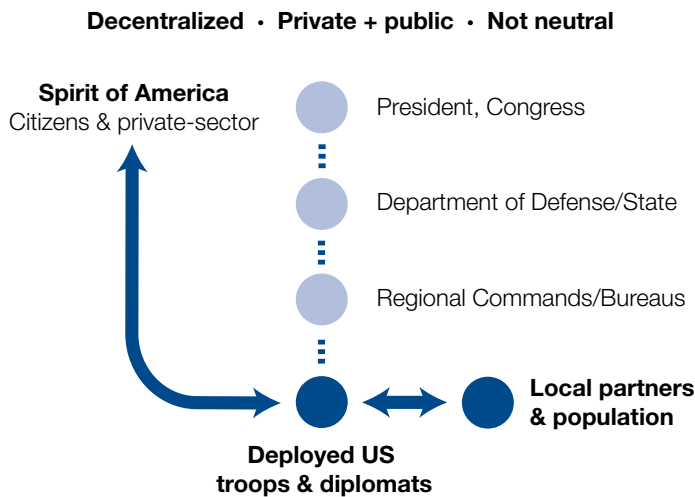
Decentralized • Private + public • Not neutral

Spirit of America
Citizens & private-sector

President, Congress

Department of Defense/State

Regional Commands/Bureaus

Local partners & population

Deployed US troops & diplomats